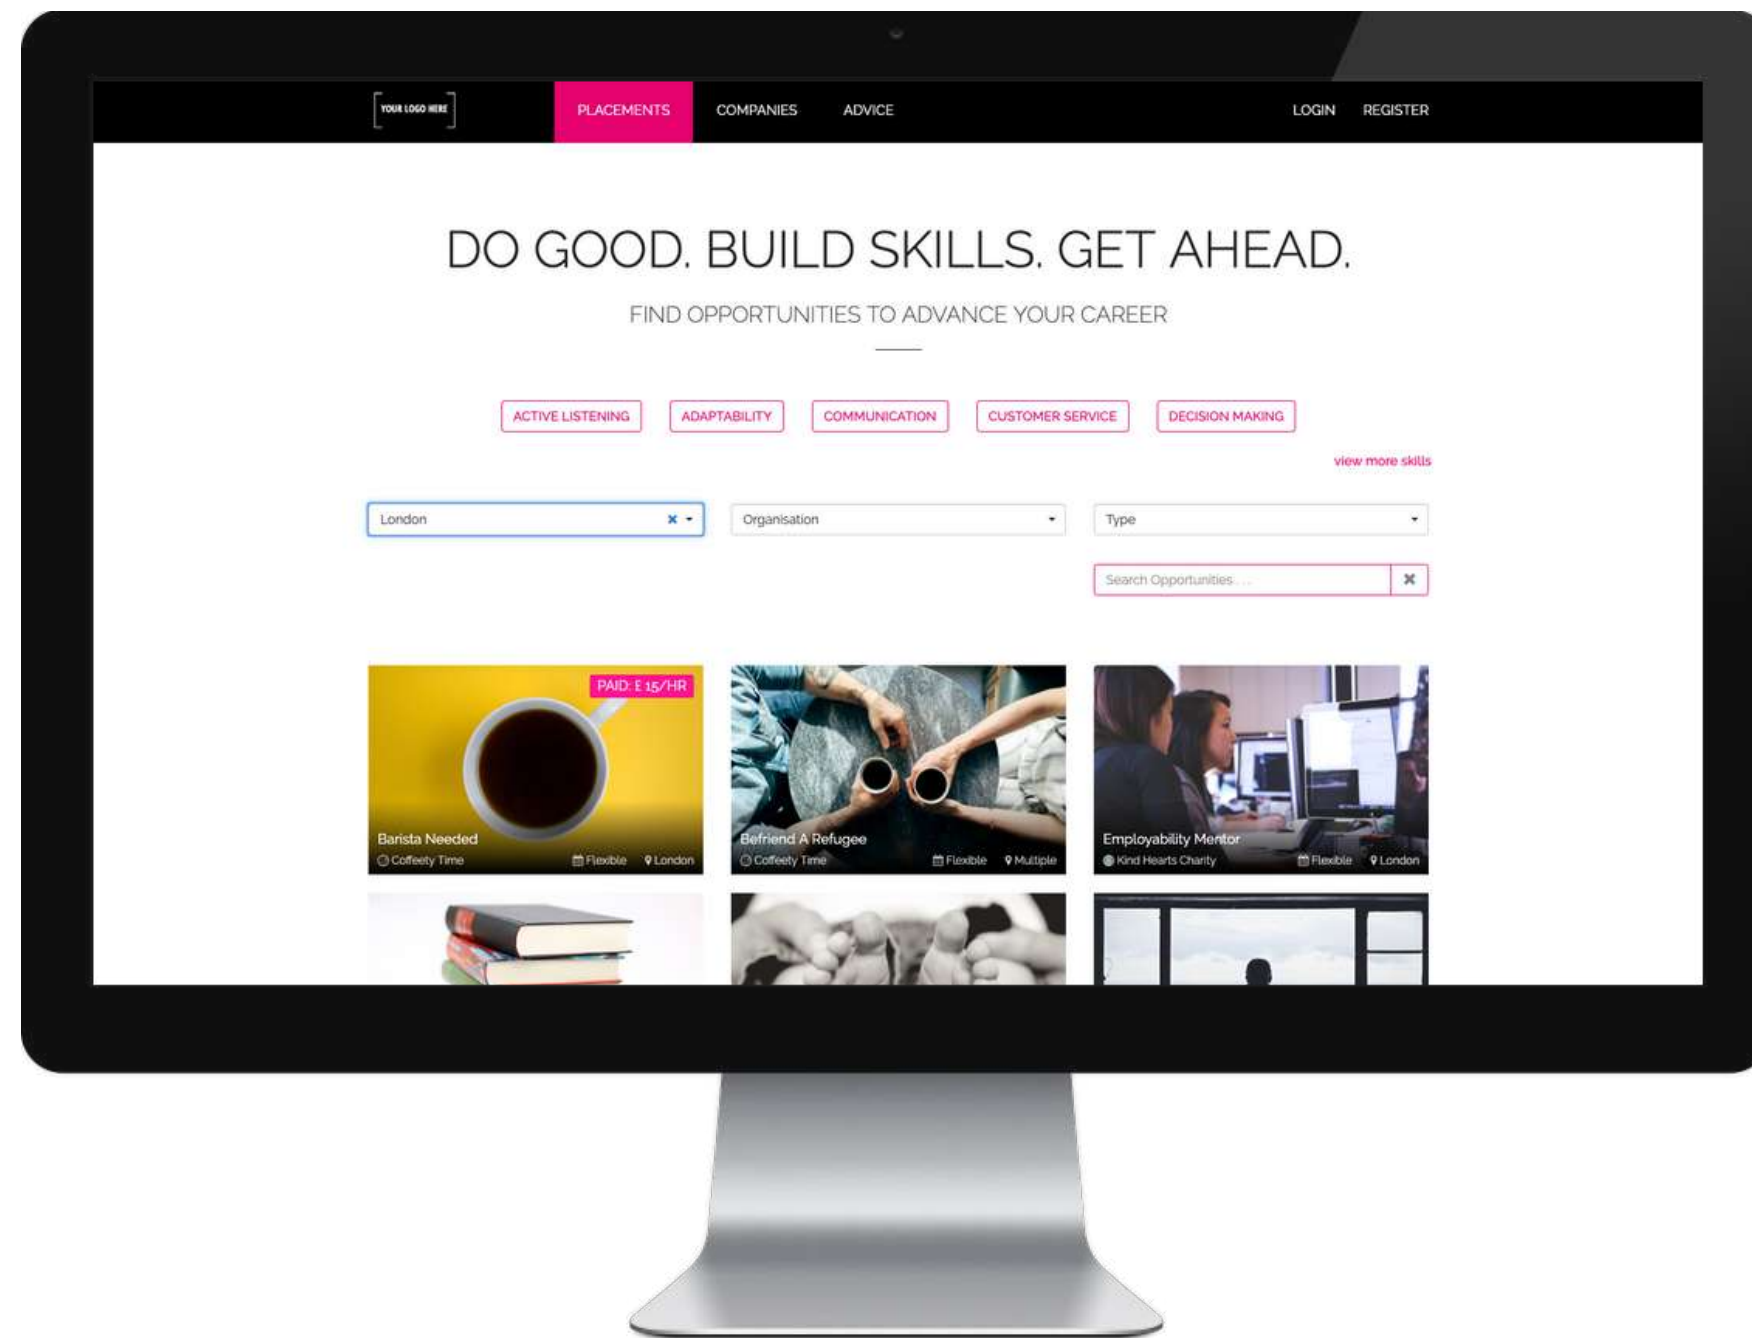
YOUR LOGO HERE

PLACEMENTS COMPANIES ADVICE

LOGIN REGISTER

DO GOOD. BUILD SKILLS. GET AHEAD.

FIND OPPORTUNITIES TO ADVANCE YOUR CAREER

ACTIVE LISTENING ADAPTABILITY COMMUNICATION CUSTOMER SERVICE DECISION MAKING

view more skills

London

Organisation

Type

Search Opportunities . . .

PAID: £ 15/HR

Barista Needed
Coffeety Time Flexible London

Befriend A Refugee
Coffeety Time Flexible Multiple

Employability Mentor
Kind Hearts Charity Flexible London